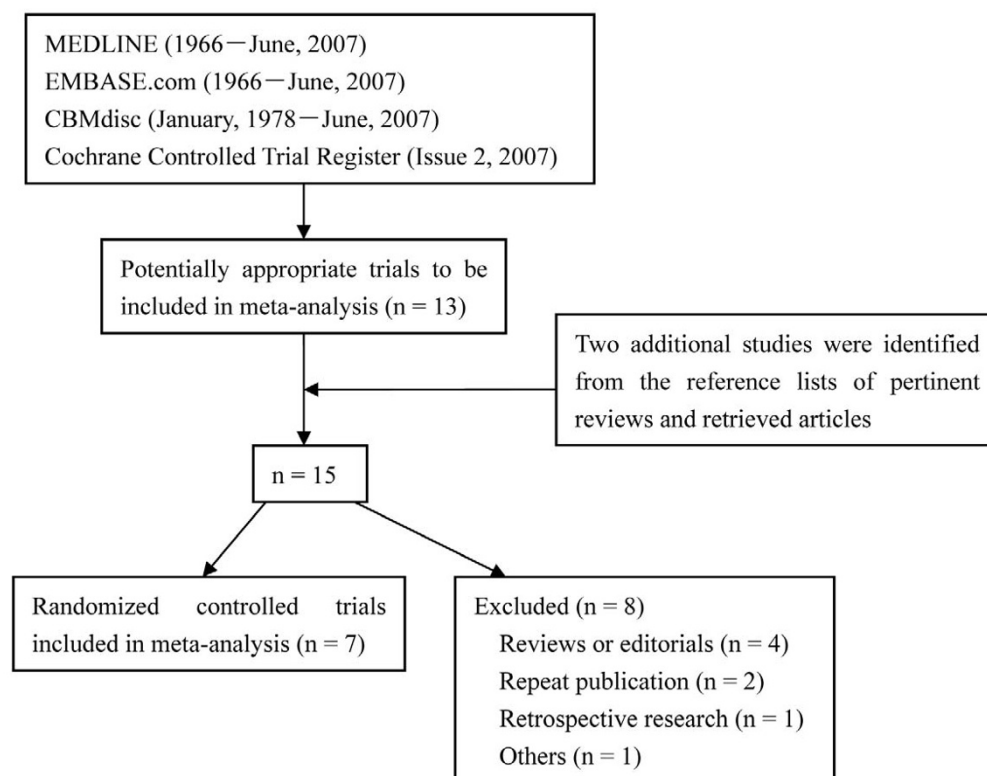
MEDLINE (1966－June, 2007)
EMBASE.com (1966－June, 2007)
CBMdisc (January, 1978－June, 2007)
Cochrane Controlled Trial Register (Issue 2, 2007)

Potentially appropriate trials to be included in meta-analysis (n = 13)

Two additional studies were identified from the reference lists of pertinent reviews and retrieved articles

n = 15

Randomized controlled trials included in meta-analysis (n = 7)

Excluded (n = 8)
Reviews or editorials (n = 4)
Repeat publication (n = 2)
Retrospective research (n = 1)
Others (n = 1)